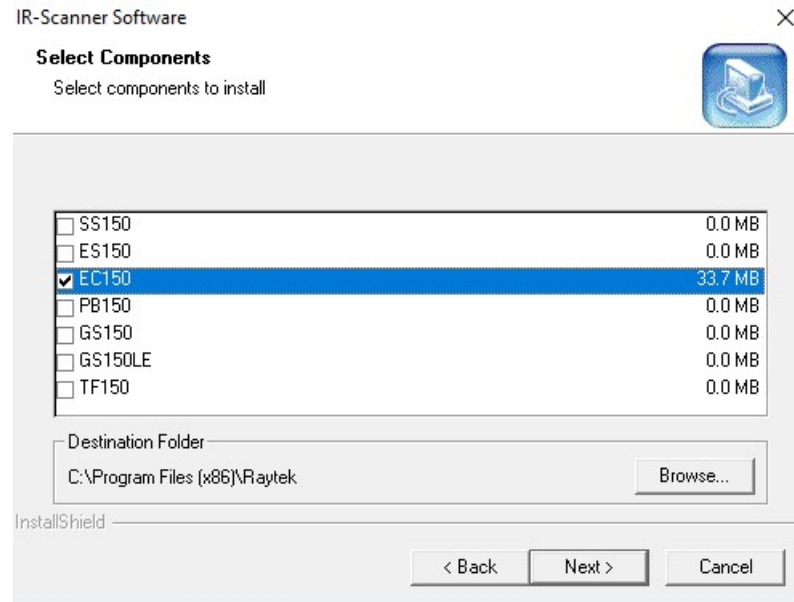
IR-Scanner Software

×

Select Components

Select components to install

| | |
|---|---|
| SS150 | 0.0 MB |
| ES150 | 0.0 MB |
| EC150 | 33.7 MB |
| PB150 | 0.0 MB |
| GS150 | 0.0 MB |
| GS150LE | 0.0 MB |
| TF150 | 0.0 MB |

Destination Folder

C:\Program Files (x86)\Raytek

Browse...

InstallShield

< Back

Next >

Cancel